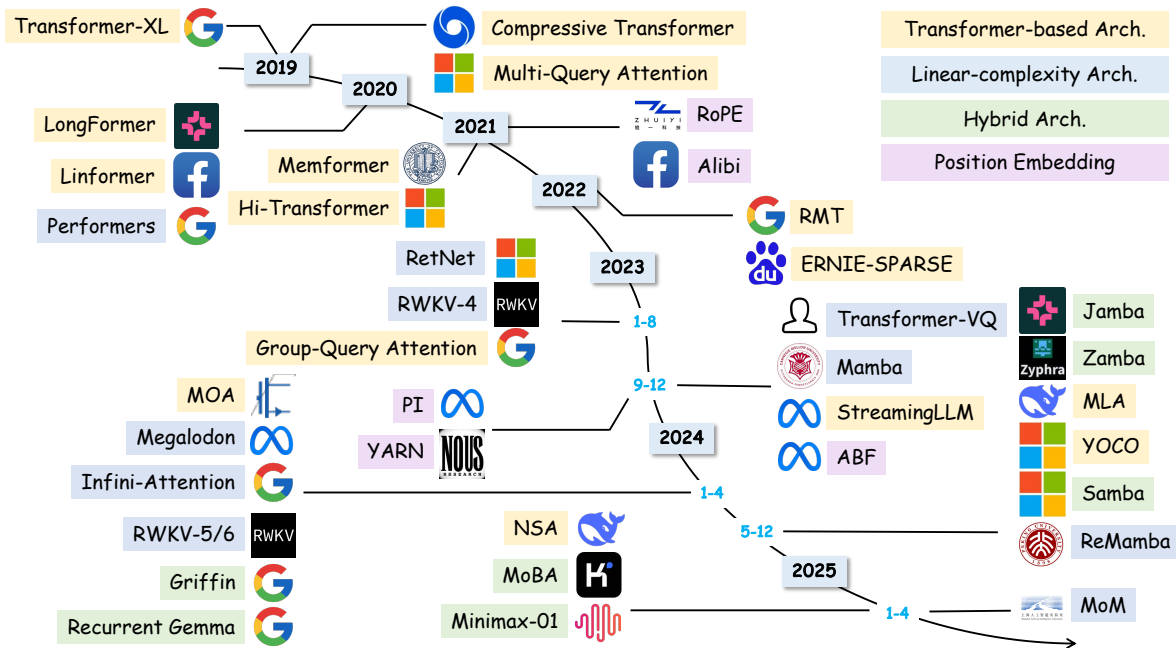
Transformer-XL

Compressive Transformer

Multi-Query Attention

Transformer-based Arch.

Linear-complexity Arch.

Hybrid Arch.

Position Embedding

2019

2020

2021

2022

2023

2024

2025

LongFormer

Linformer

Performers

Memformer

Hi-Transformer

RoPE

Alibi

RMT

ERNIE-SPARSE

RetNet

RWKV-4

Group-Query Attention

1-8

9-12

1-4

5-12

1-4

Transformer-VQ

Mamba

StreamingLLM

ABF

Jamba

Zamba

MLA

YOCO

Samba

ReMamba

MoM

MOA

Megalodon

Infini-Attention

RWKV-5/6

Griffin

Recurrent Gemma

PI

YARN

NSA

MoBA

Minimax-01